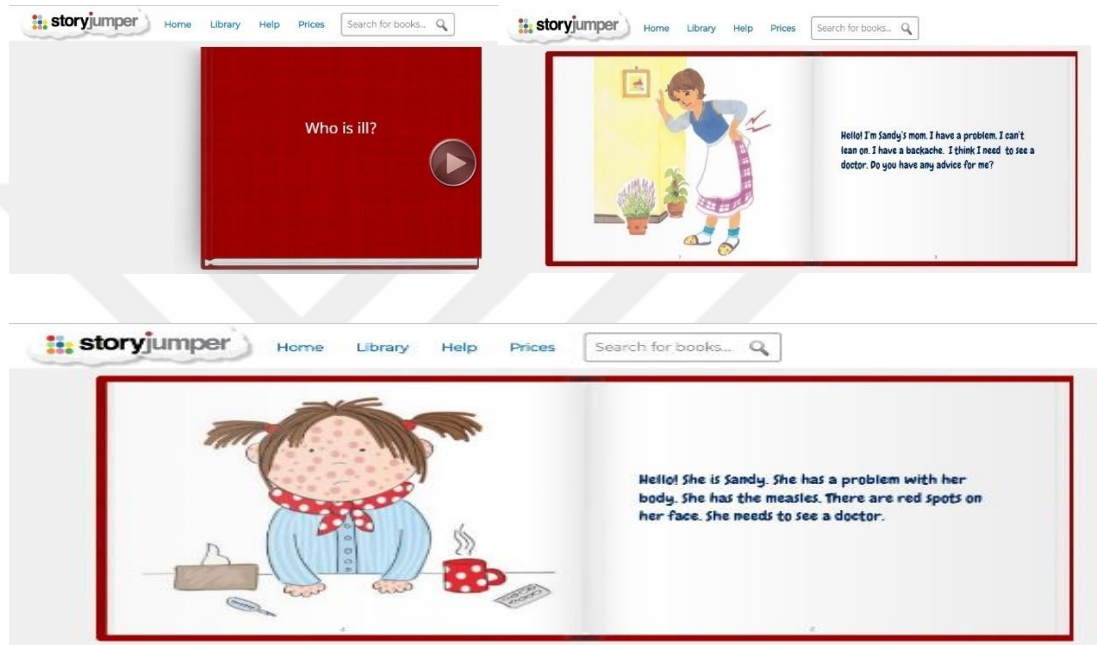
storyjumper Home Library Help Prices Search for books...

Who is ill?

storyjumper Home Library Help Prices Search for books...

Hello! I'm Sandy's mom. I have a problem. I can't lean on. I have a backache. I think I need to see a doctor. Do you have any advice for me?

storyjumper Home Library Help Prices Search for books...

Hello! She is Sandy. She has a problem with her body. She has the measles. There are red spots on her face. She needs to see a doctor.